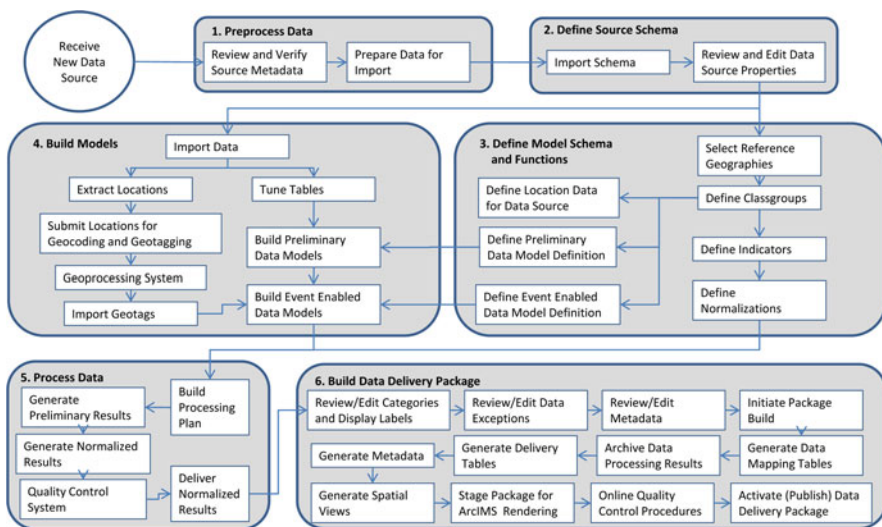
Receive New Data Source

1. Preprocess Data

Review and Verify Source Metadata

Prepare Data for Import

2. Define Source Schema

Import Schema

Review and Edit Data Source Properties

4. Build Models

Import Data

Extract Locations

Tune Tables

Submit Locations for Geocoding and Geotagging

Build Preliminary Data Models

Geoprocessing System

Import Geotags

Build Event Enabled Data Models

3. Define Model Schema and Functions

Select Reference Geographies

Define Location Data for Data Source

Define Classgroups

Define Preliminary Data Model Definition

Define Indicators

Define Event Enabled Data Model Definition

Define Normalizations

5. Process Data

Generate Preliminary Results

Build Processing Plan

Generate Normalized Results

Quality Control System

Deliver Normalized Results

6. Build Data Delivery Package

Review/Edit Categories and Display Labels

Review/Edit Data Exceptions

Review/Edit Metadata

Initiate Package Build

Generate Metadata

Generate Delivery Tables

Archive Data Processing Results

Generate Data Mapping Tables

Generate Spatial Views

Stage Package for ArcIMS Rendering

Online Quality Control Procedures

Activate (Publish) Data Delivery Package